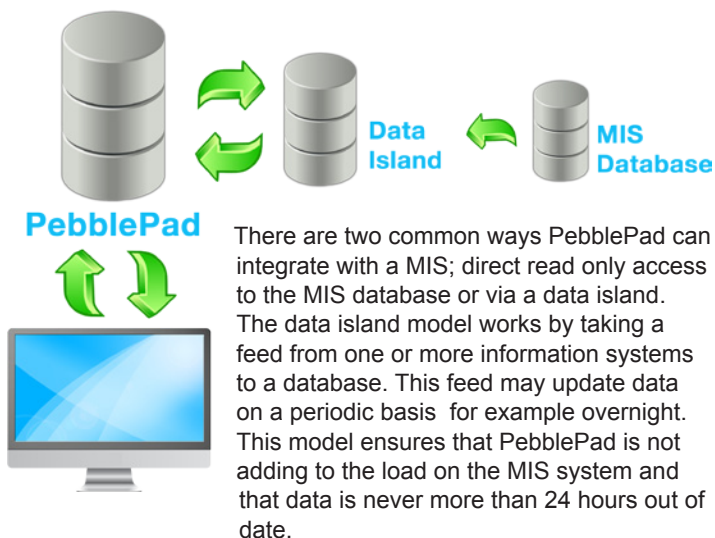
Data Island

MIS Database

PebblePad

There are two common ways PebblePad can integrate with a MIS; direct read only access to the MIS database or via a data island. The data island model works by taking a feed from one or more information systems to a database. This feed may update data on a periodic basis  for example overnight. This model ensures that PebblePad is not adding to the load on the MIS system and that data is never more than 24 hours out of date.